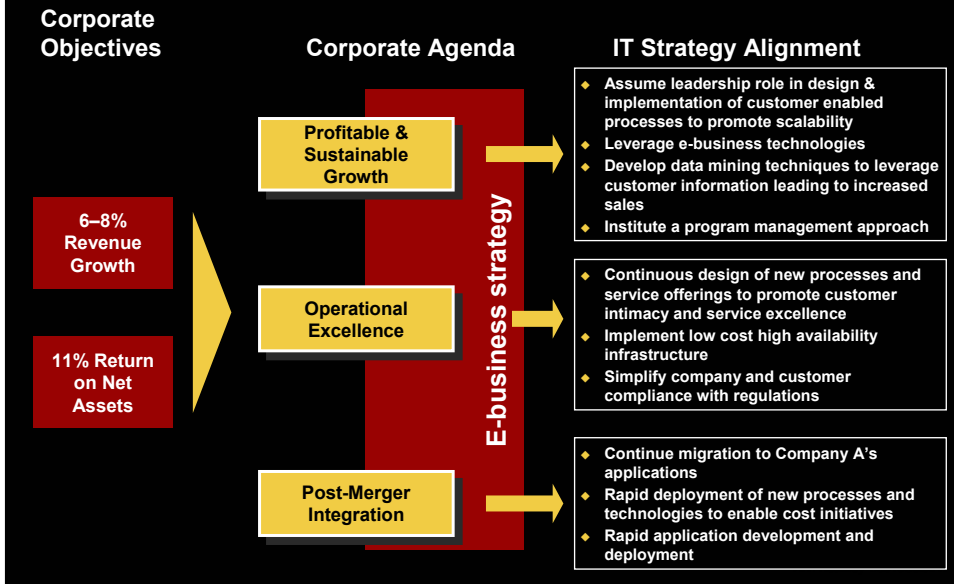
Corporate Objectives

Corporate Agenda

IT Strategy Alignment

6–8% Revenue Growth

11% Return on Net Assets

Profitable & Sustainable Growth

Operational Excellence

Post-Merger Integration

E-business strategy

- Assume leadership role in design & implementation of customer enabled processes to promote scalability
- Leverage e-business technologies
- Develop data mining techniques to leverage customer information leading to increased sales
- Institute a program management approach

- Continuous design of new processes and service offerings to promote customer intimacy and service excellence
- Implement low cost high availability infrastructure
- Simplify company and customer compliance with regulations

- Continue migration to Company A's applications
- Rapid deployment of new processes and technologies to enable cost initiatives
- Rapid application development and deployment